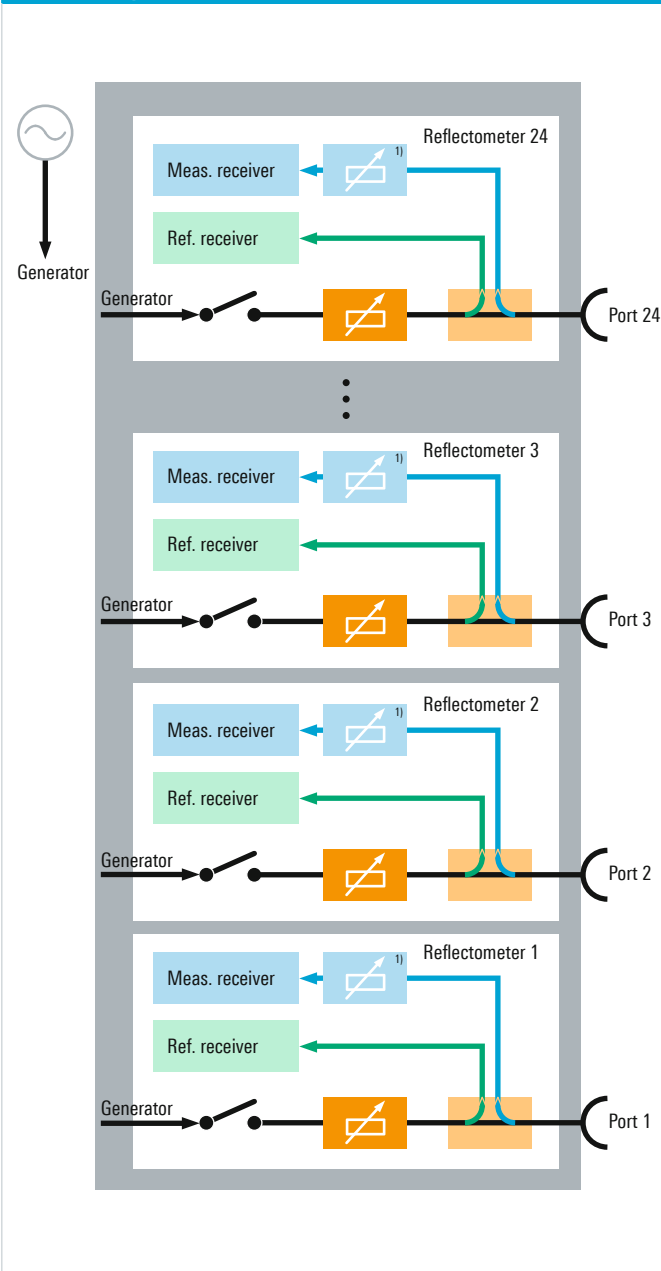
Generator

Reflectometer 24

Meas. receiver

1)

Ref. receiver

Generator

Port 24

Reflectometer 3

Meas. receiver

1)

Ref. receiver

Generator

Port 3

Reflectometer 2

Meas. receiver

1)

Ref. receiver

Generator

Port 2

Reflectometer 1

Meas. receiver

1)

Ref. receiver

Generator

Port 1